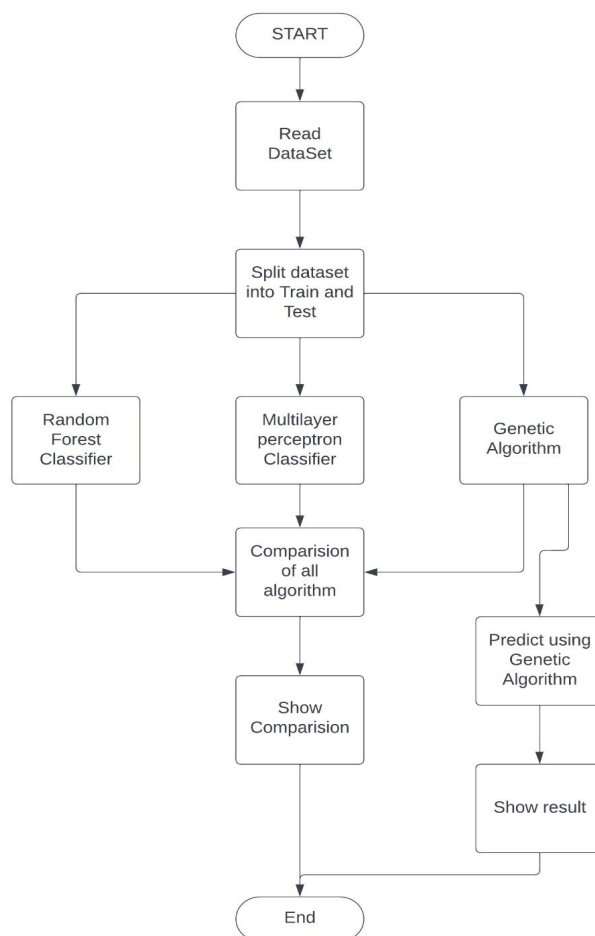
START

Read DataSet

Split dataset into Train and Test

Random Forest Classifier

Multilayer perceptron Classifier

Genetic Algorithm

Comparision of all algorithm

Predict using Genetic Algorithm

Show Comparision

Show result

End